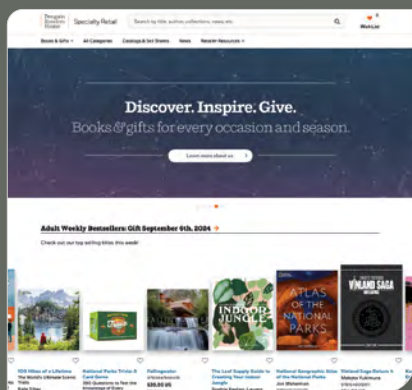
Penguin Random House | Specialty Retail

Search by title, author, collection, isbn, etc

Wishlist

Books & Gifts | All Categories | Catalogs & Sell Sheets | News | Retailer Resources

Discover. Inspire. Give.

Books & gifts for every occasion and season.

Learn more about us

Adult Weekly Bestsellers: Gift September 6th, 2024 →

Check out our top selling titles this week!

INDOOR JUNGLE

ATLAS OF THE NATIONAL PARKS

VINLAND SAGA

1000 Hikes of a Lifetime
The World's Ultimate Scenic Trails
Kate Siber

National Parks Trivia & Card Game
350 Questions to Test the Knowledge of Every

Fallingwater
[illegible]
$38.00 US

The Leaf Supply Guide to Creating Your Indoor Jungle
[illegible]

National Geographic Atlas of the National Parks
Jon Waterman

Vinland Saga Deluxe 4
Makoto Yukimura
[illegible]